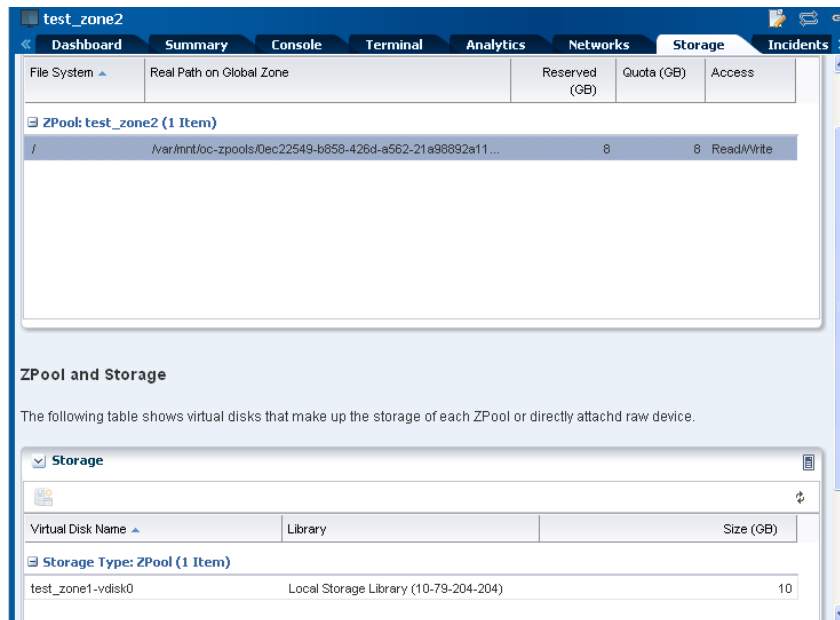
test_zone2

Dashboard | Summary | Console | Terminal | Analytics | Networks | Storage | Incidents

| File System ▲ | Real Path on Global Zone | Reserved (GB) | Quota (GB) | Access |
|---|---|---|---|---|
| ⊟ ZPool: test_zone2 (1 Item) | | | | |
| / | /var/mnt/oc-zpools/0ec22549-b858-426d-a562-21a98892a11... | 8 | 8 | Read/Write |

ZPool and Storage

The following table shows virtual disks that make up the storage of each ZPool or directly attachd raw device.

Storage

| Virtual Disk Name ▲ | Library | Size (GB) |
|---|---|---|
| ⊟ Storage Type: ZPool (1 Item) | | |
| test_zone1-vdisk0 | Local Storage Library (10-79-204-204) | 10 |